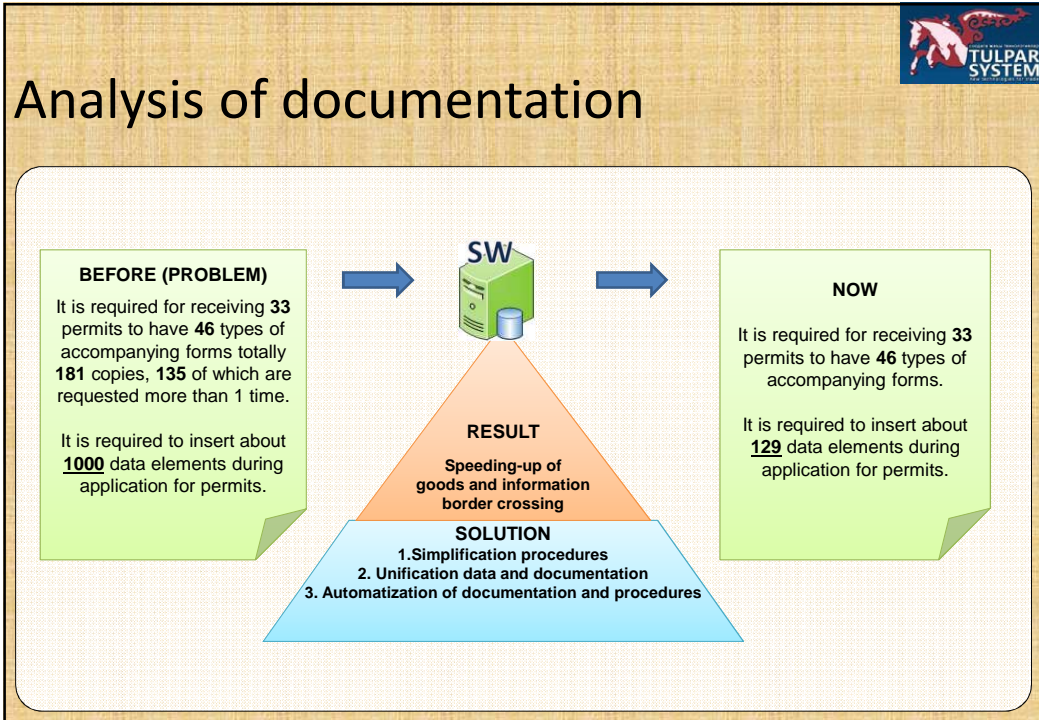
TULPAR SYSTEM

Analysis of documentation

BEFORE (PROBLEM)

It is required for receiving **33** permits to have **46** types of accompanying forms totally **181** copies, **135** of which are requested more than 1 time.

It is required to insert about **1000** data elements during application for permits.

SW

RESULT

Speeding-up of goods and information border crossing

SOLUTION

1.Simplification procedures
2. Unification data and documentation
3. Automatization of documentation and procedures

NOW

It is required for receiving **33** permits to have **46** types of accompanying forms.

It is required to insert about **129** data elements during application for permits.